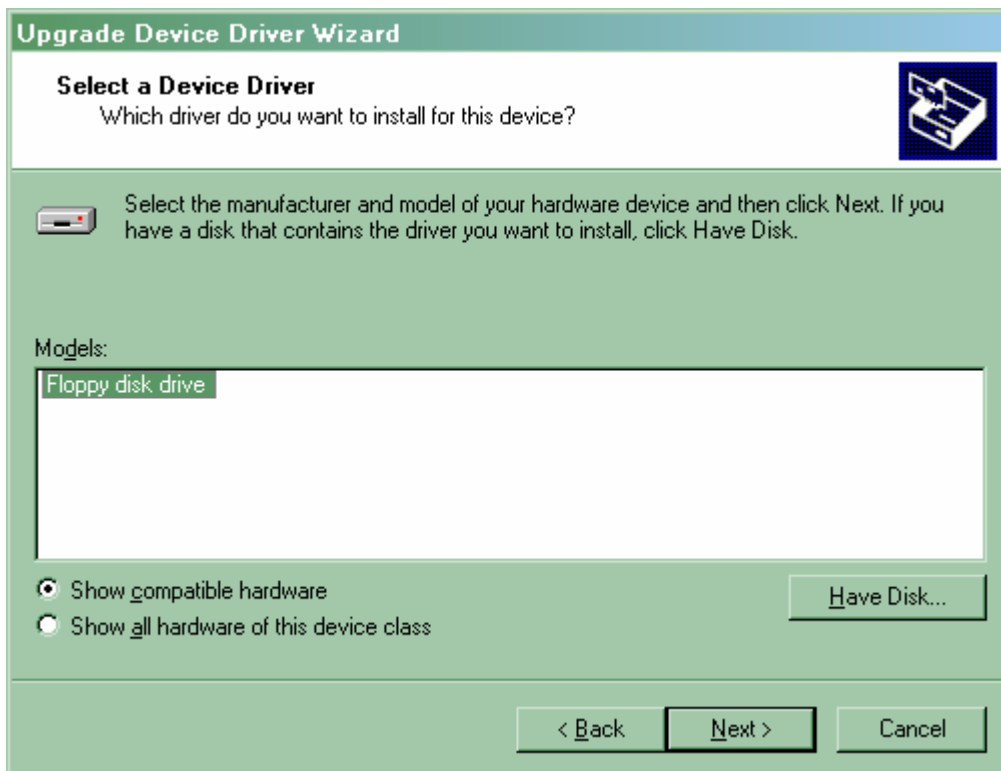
Upgrade Device Driver Wizard

Select a Device Driver
Which driver do you want to install for this device?

Select the manufacturer and model of your hardware device and then click Next. If you have a disk that contains the driver you want to install, click Have Disk.

Models:

Floppy disk drive

Show compatible hardware

Show all hardware of this device class

Have Disk...

< Back

Next >

Cancel